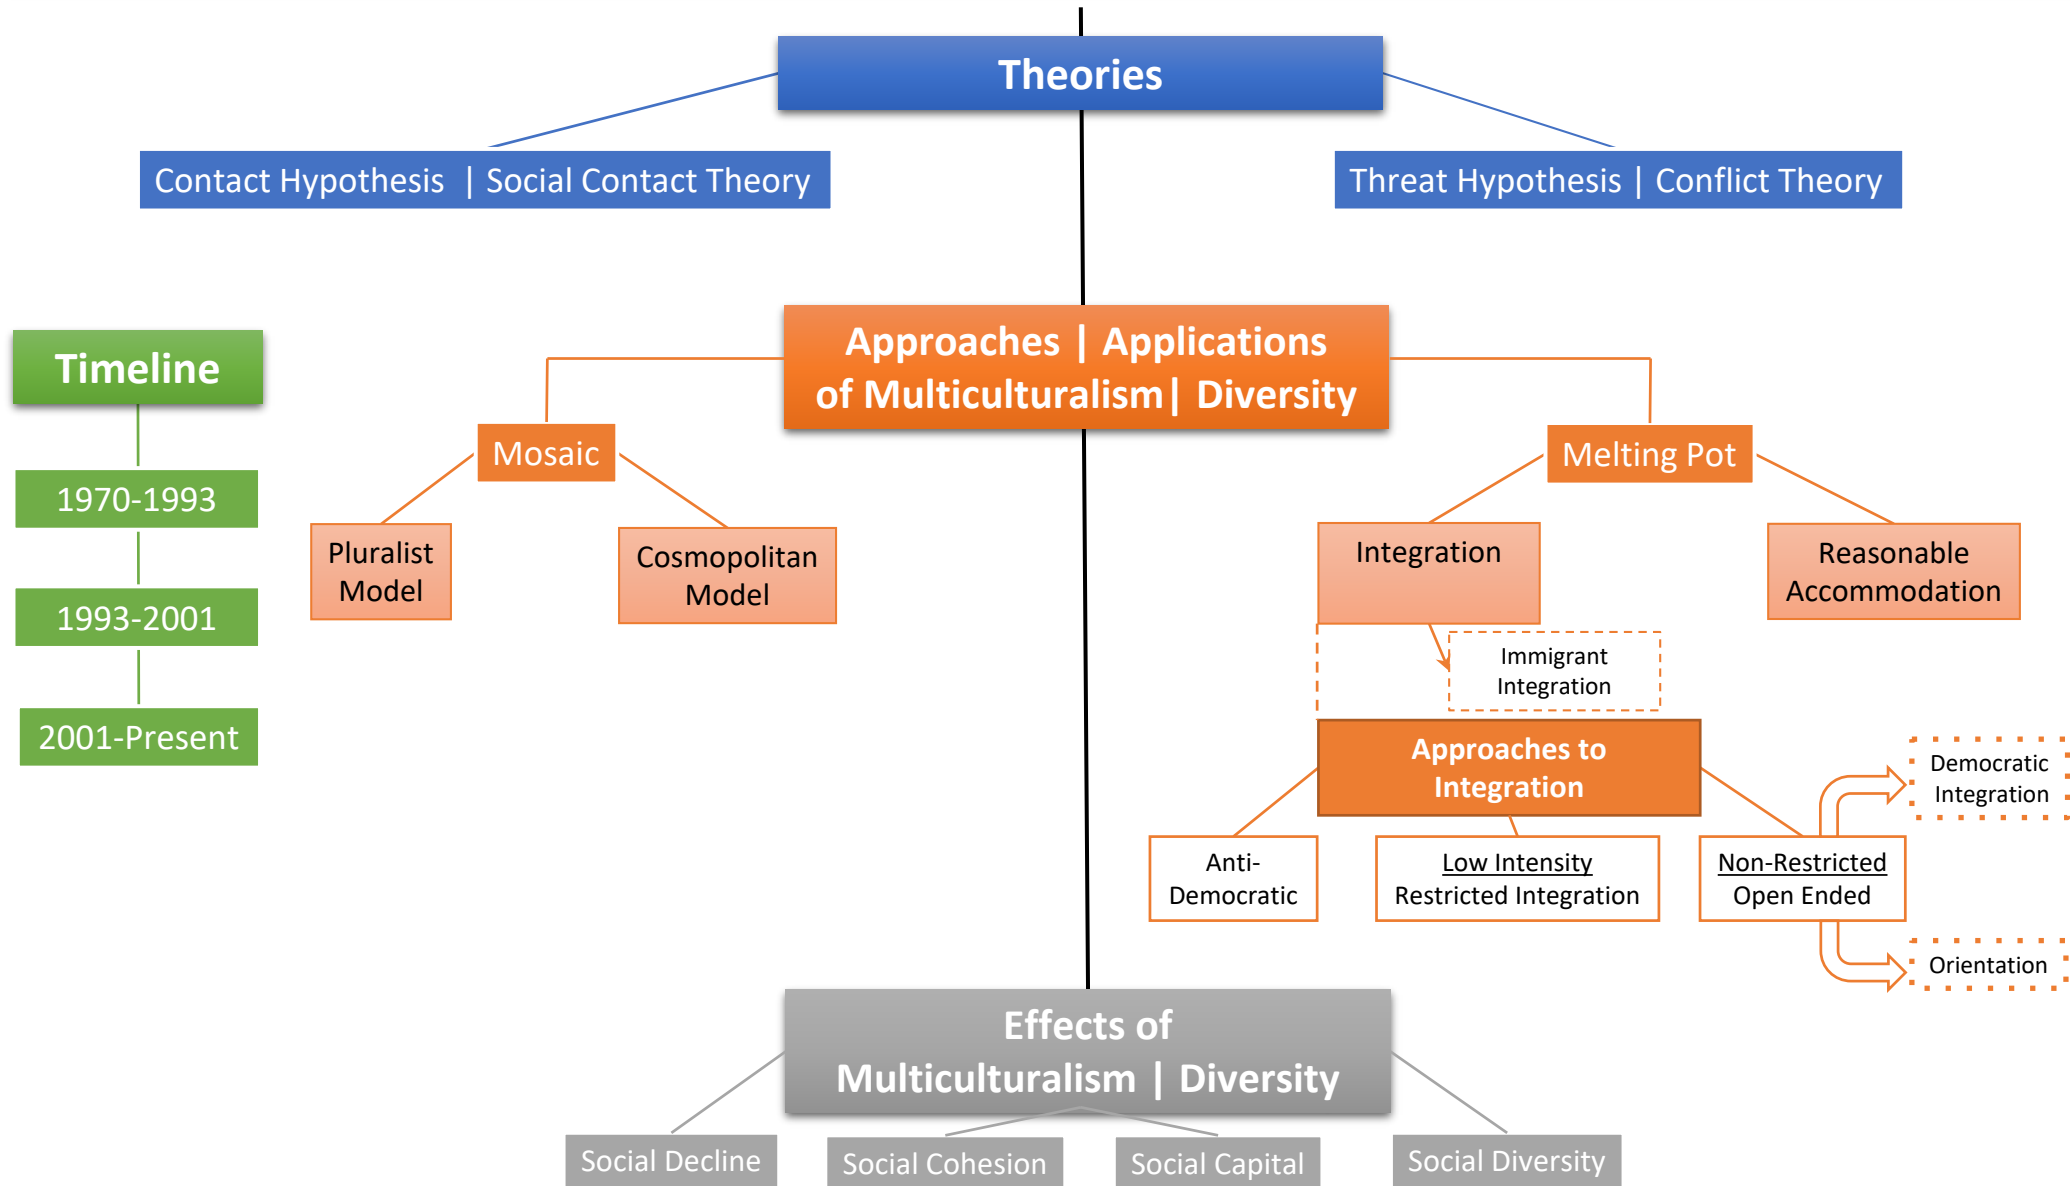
Theories

Contact Hypothesis | Social Contact Theory

Threat Hypothesis | Conflict Theory

Timeline

1970-1993

1993-2001

2001-Present

Approaches | Applications of Multiculturalism | Diversity

Mosaic

Pluralist Model

Cosmopolitan Model

Melting Pot

Integration

Reasonable Accommodation

Immigrant Integration

Approaches to Integration

Anti-Democratic

Low Intensity Restricted Integration

Non-Restricted Open Ended

Democratic Integration

Orientation

Effects of Multiculturalism | Diversity

Social Decline

Social Cohesion

Social Capital

Social Diversity